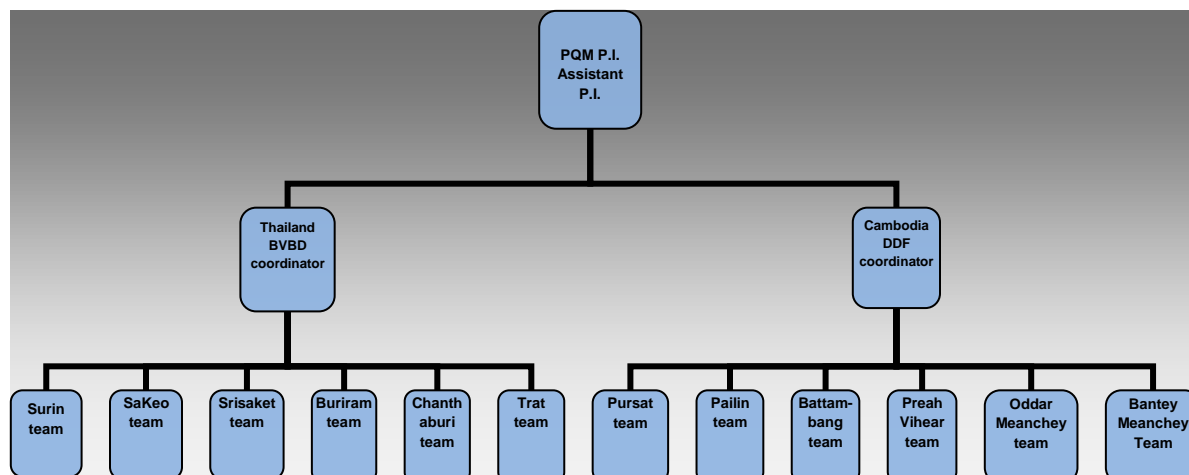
PQM P.I. Assistant P.I.

Thailand BVBD coordinator

Cambodia DDF coordinator

Surin team

SaKeo team

Srisaket team

Buriram team

Chanth aburi team

Trat team

Pursat team

Pailin team

Battambang team

Preah Vihear team

Oddar Meanchey team

Bantey Meanchey Team